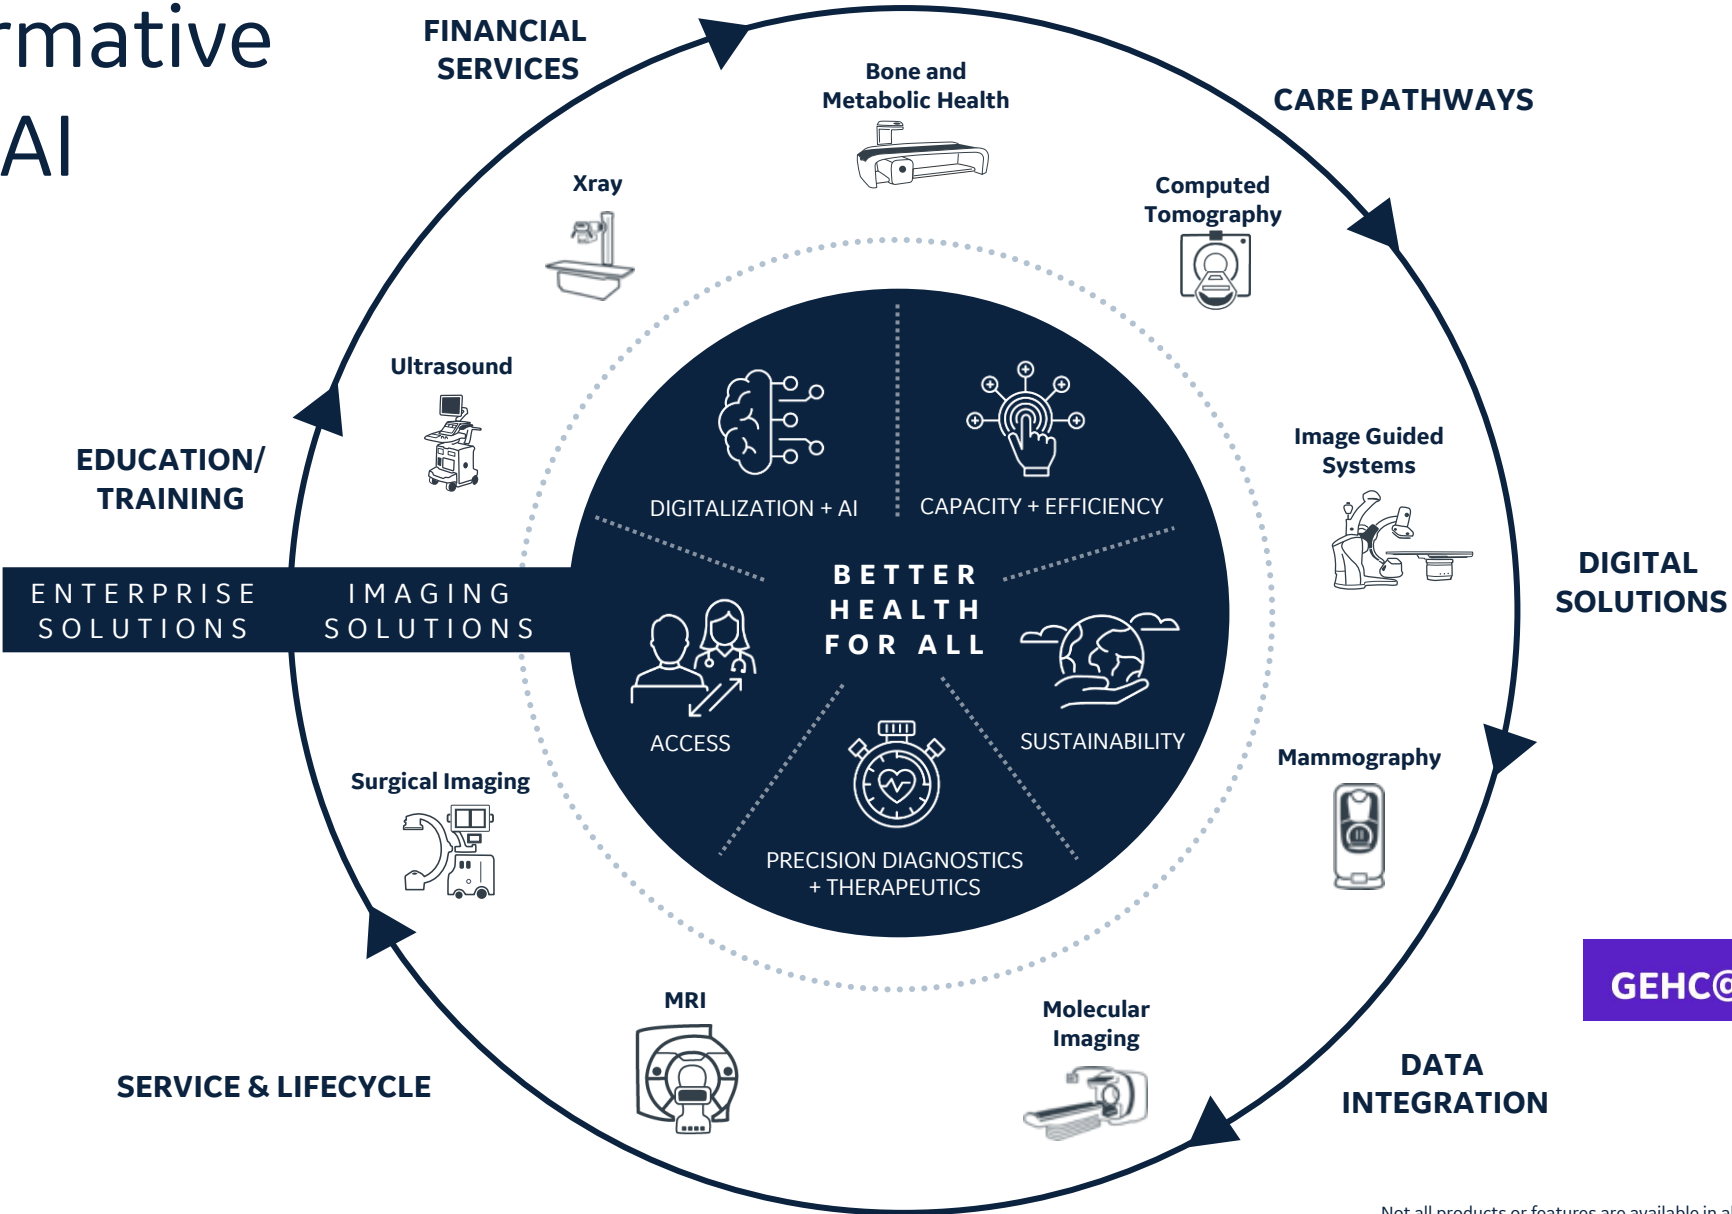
rmative
AI

FINANCIAL SERVICES

CARE PATHWAYS

DIGITAL SOLUTIONS

DATA INTEGRATION

SERVICE & LIFECYCLE

EDUCATION/ TRAINING

Bone and Metabolic Health

Computed Tomography

Image Guided Systems

Mammography

Molecular Imaging

MRI

Surgical Imaging

Ultrasound

Xray

ENTERPRISE SOLUTIONS

IMAGING SOLUTIONS

DIGITALIZATION + AI

CAPACITY + EFFICIENCY

BETTER HEALTH FOR ALL

ACCESS

SUSTAINABILITY

PRECISION DIAGNOSTICS + THERAPEUTICS

GEHC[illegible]

Not all products or features are available in a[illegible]